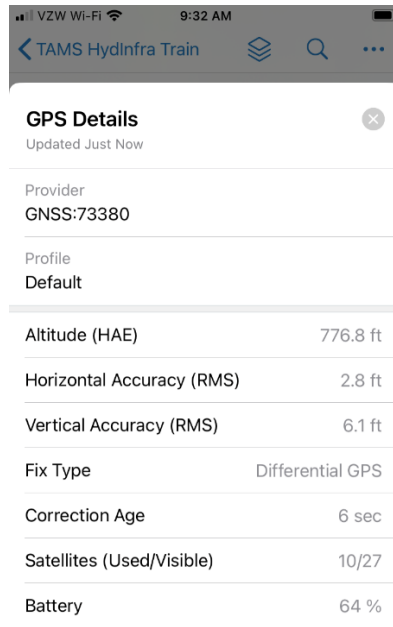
VZW Wi-Fi 9:32 AM

TAMS HydInfra Train

GPS Details
Updated Just Now

Provider
GNSS:73380

Profile
Default

Altitude (HAE) 776.8 ft

Horizontal Accuracy (RMS) 2.8 ft

Vertical Accuracy (RMS) 6.1 ft

Fix Type Differential GPS

Correction Age 6 sec

Satellites (Used/Visible) 10/27

Battery 64 %